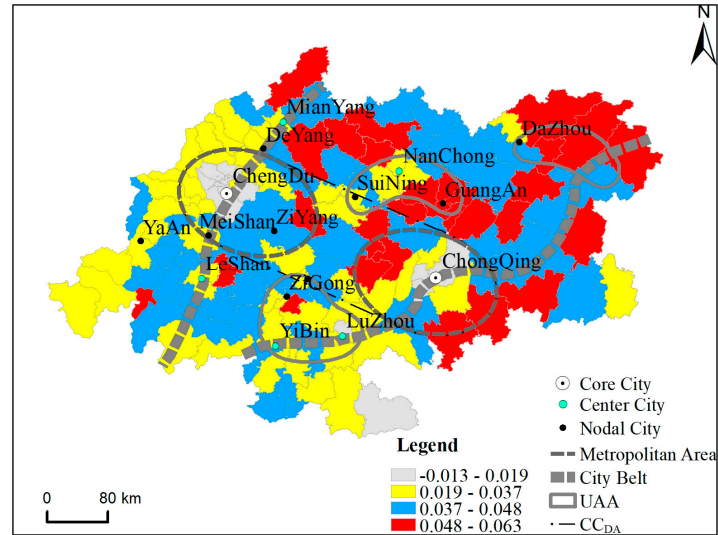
N

MianYang
DeYang
DaZhou
NanChong
ChengDu
SuiNing
GuangAn
YaAn
MeiShan
ZiYang
LeShan
ChongQing
ZiGong
LuZhou
YiBin

Core City
Center City
Nodal City
Metropolitan Area
City Belt
UAA
$CC_{DA}$

Legend
-0.013 - 0.019
0.019 - 0.037
0.037 - 0.048
0.048 - 0.063

0 80 km